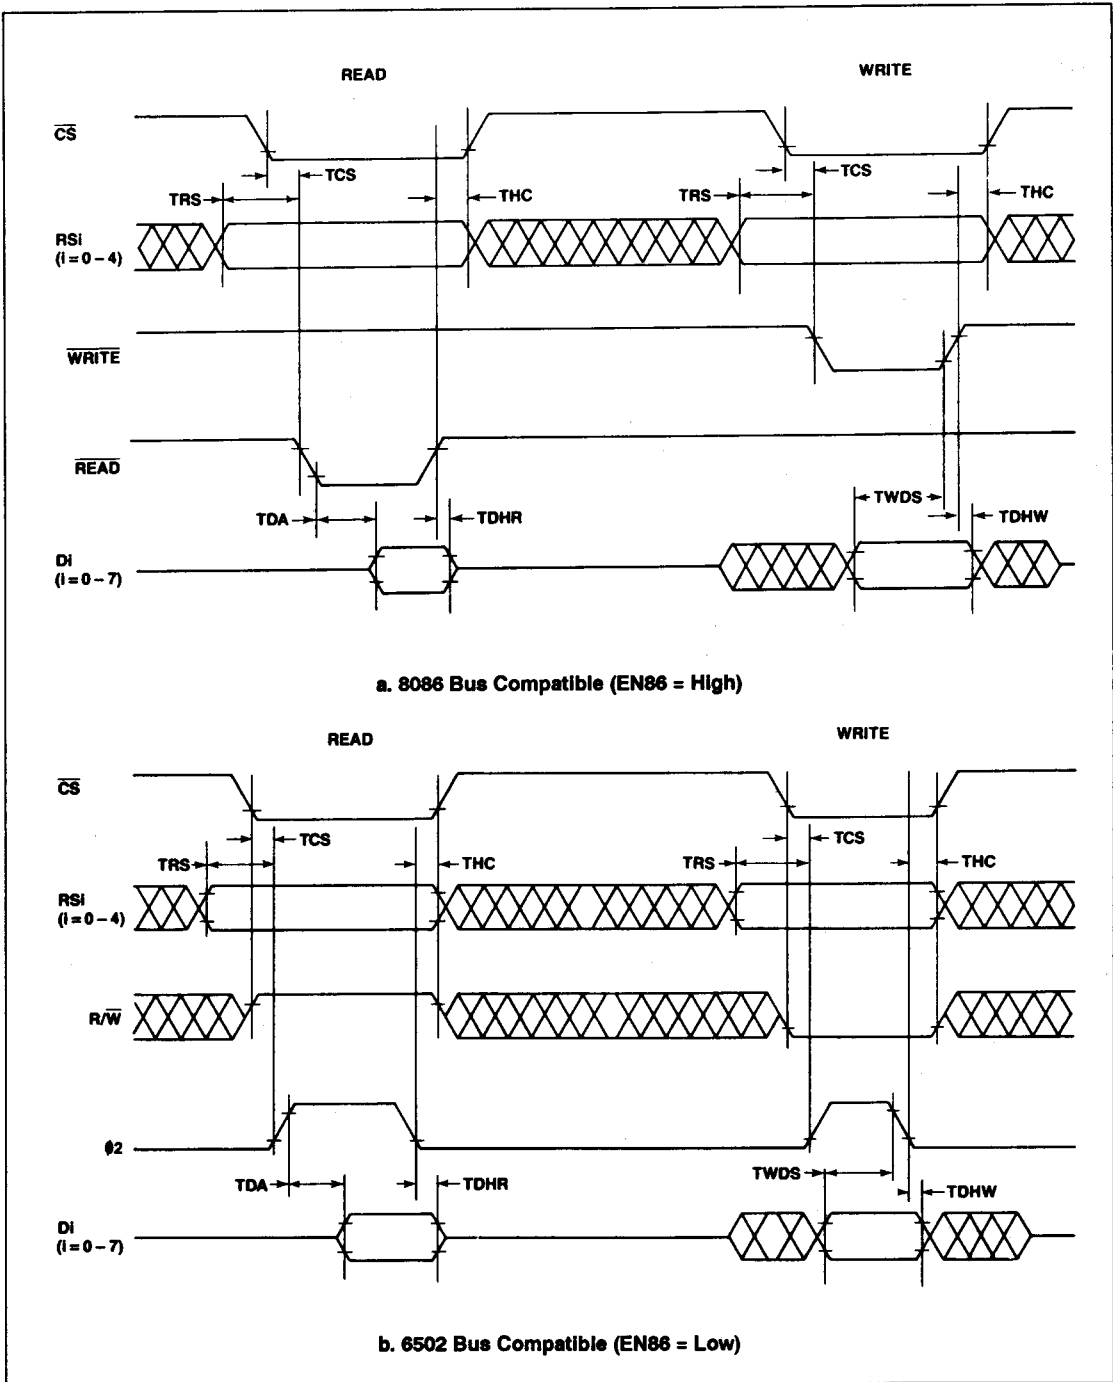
READ

WRITE

$\overline{CS}$

TRS

TCS

THC

TRS

TCS

THC

RSi
(i = 0 – 4)

$\overline{WRITE}$

$\overline{READ}$

TWDS

TDA

TDHR

TDHW

Di
(i = 0 – 7)

a. 8086 Bus Compatible (EN86 = High)

READ

WRITE

$\overline{CS}$

TCS

TCS

TRS

THC

TRS

THC

RSi
(i = 0 – 4)

R/$\overline{W}$

ϕ2

TWDS

TDA

TDHR

TDHW

Di
(i = 0 – 7)

b. 6502 Bus Compatible (EN86 = Low)